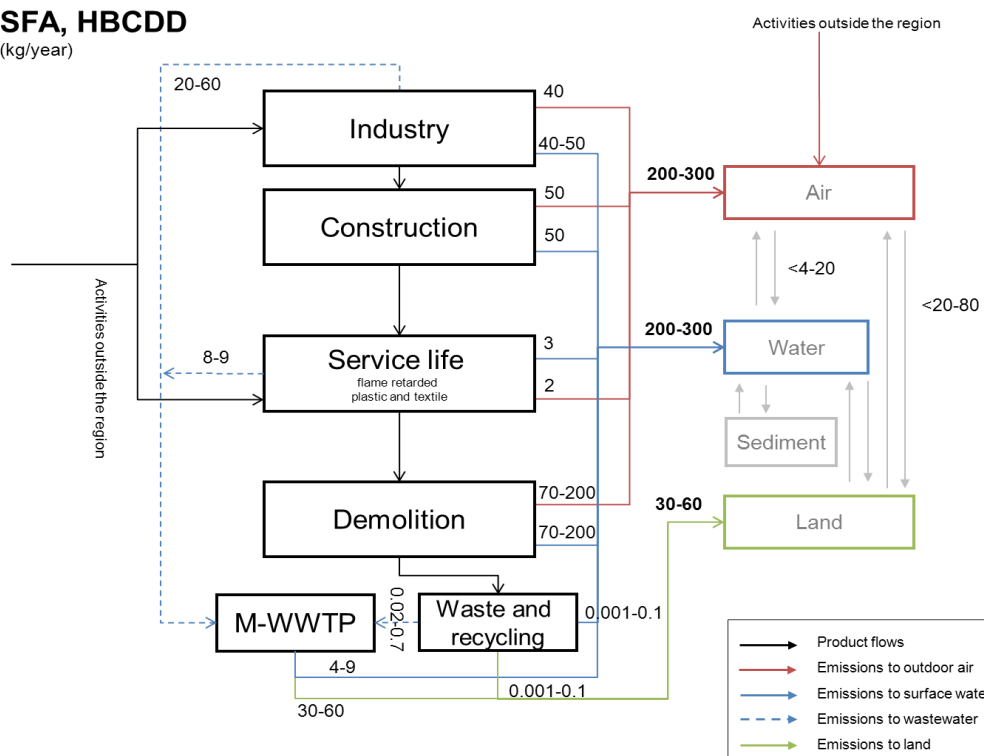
SFA, HBCDD
(kg/year)

Activities outside the region

20-60

Industry

40

40-50

Construction

50

50

200-300

Air

<4-20

<20-80

Activities outside the region

8-9

Service life
flame retarded plastic and textile

3

2

200-300

Water

Sediment

Demolition

70-200

70-200

30-60

Land

M-WWTP

0.02-0.7

Waste and recycling

0.001-0.1

4-9

0.001-0.1

30-60

Product flows
Emissions to outdoor air
Emissions to surface wate
Emissions to wastewater
Emissions to land